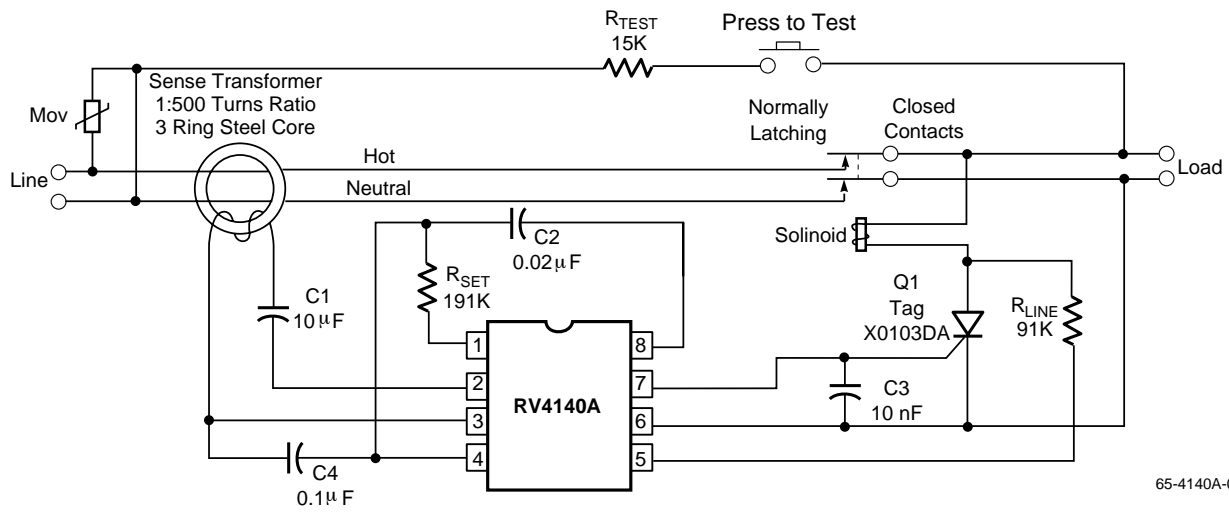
$R_{TEST}$
15K
Press to Test

Sense Transformer
1:500 Turns Ratio
3 Ring Steel Core

Mov

Normally Latching

Closed Contacts

Line

Hot

Neutral

Load

C2
0.02µF

Solinoid

$R_{SET}$
191K

C1
10µF

Q1
Tag
X0103DA

$R_{LINE}$
91K

1
2
3
4

RV4140A

8
7
6
5

C3
10 nF

C4
0.1µF

65-4140A-0